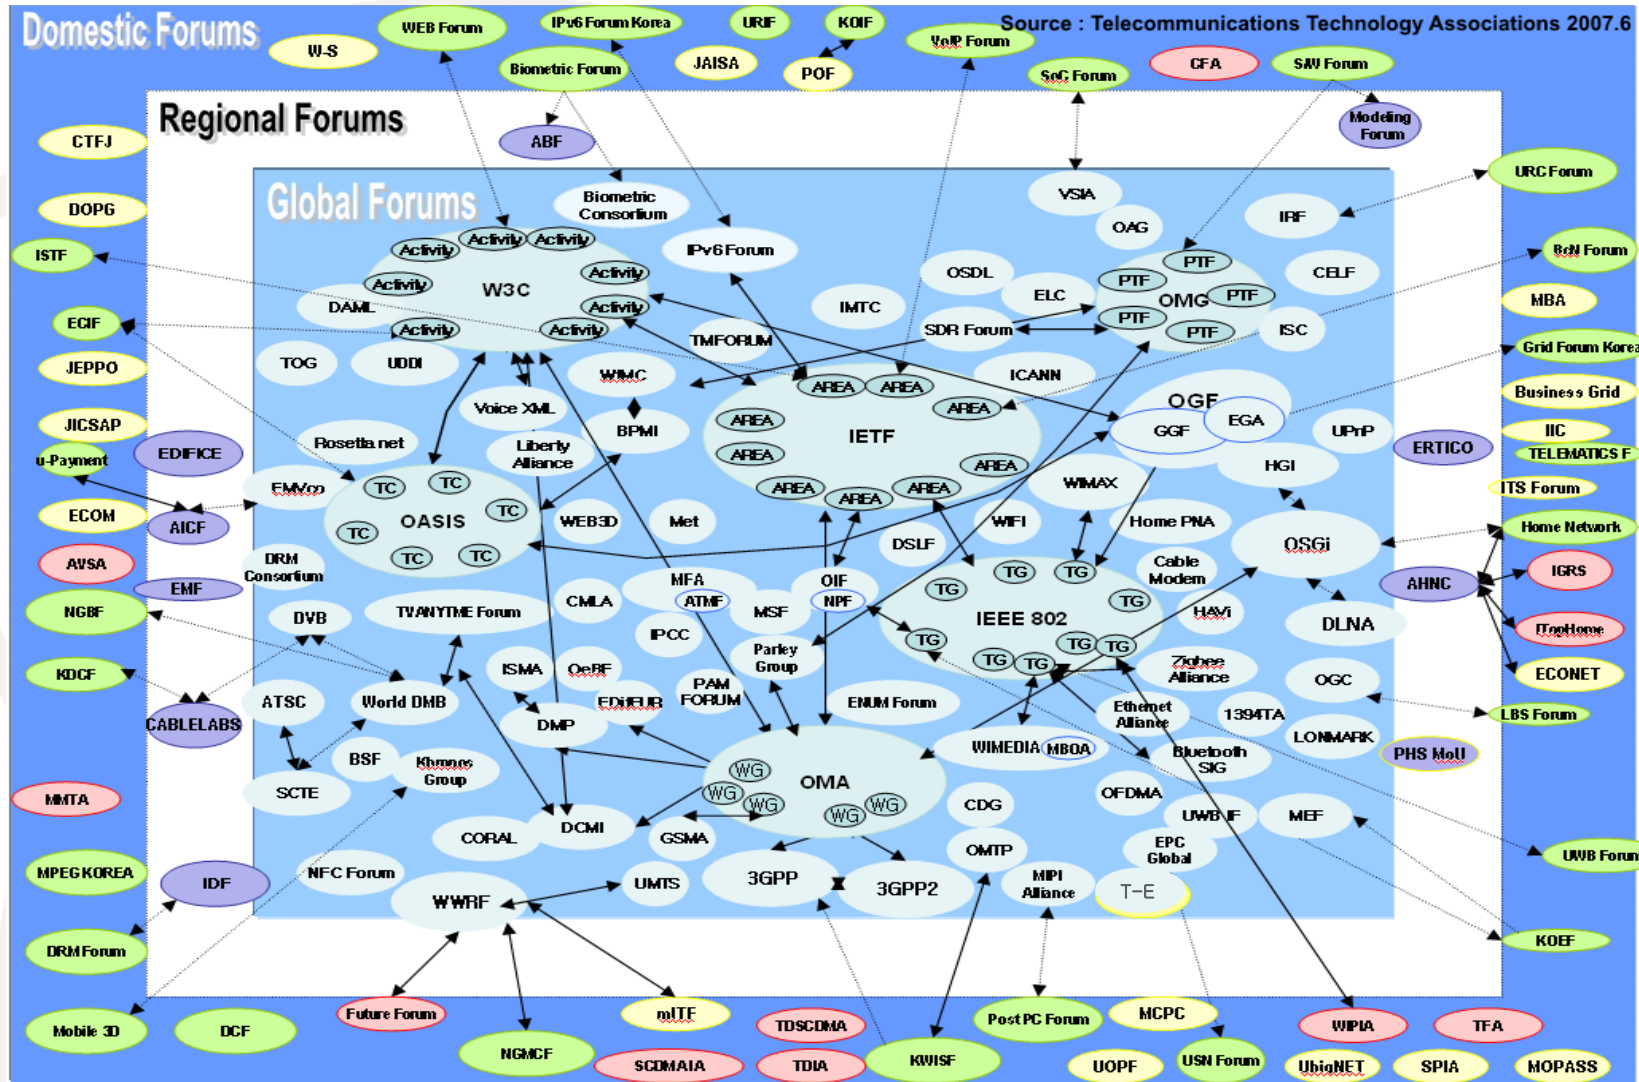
Domestic Forums

Source : Telecommunications Technology Associations 2007.6

W-S
WEB Forum
IPv6 Forum Korea
URF
KOIF
JAISA
POF
Biometric Forum
VoIP Forum
SoC Forum
CFA
SAV Forum
Modeling Forum
CTFJ
DOPG
ISTF
ECIF
JEPPO
JICSAP
u-Payment
EDIFICE
ECOM
AICF
AVSA
EMF
NGBF
KDCF
CABLELABS
MMTA
MPEG KOREA
IDF
DRM Forum
Mobile 3D
DCF
URC Forum
BcN Forum
MBA
Grid Forum Korea
Business Grid
IIC
TELEMATICS F
ITS Forum
Home Network
IGRS
ITopHome
ECONET
LBS Forum
PHS MoU
UWB Forum
KOEF
ERTICO
AHNC

Regional Forums

ABF

Global Forums

Biometric Consortium
Activity
Activity
Activity
Activity
Activity
Activity
Activity
Activity
W3C
DAML
TOG
UDDI
IPv6 Forum
IMTC
OSDL
VSIA
OAG
IRF
CELF
ELC
PTF
PTF
PTF
PTF
PTF
OMG
ISC
SDR Forum
TMFORUM
WMC
ICANN
Voice XML
BPMI
Liberty Alliance
Rosetta net
AREA
AREA
AREA
AREA
AREA
AREA
AREA
AREA
AREA
IETF
OGF
GGF
EGA
UPnP
HGI
EMVco
TC
TC
TC
TC
TC
TC
OASIS
WEB3D
Met
WIMAX
WIFI
DSLF
Home PNA
Cable Modem
OSGi
DRM Consortium
DVB
TV ANYTIME Forum
CMLA
MFA
ATMF
OIF
NPF
MSF
IPCC
TG
TG
TG
TG
TG
TG
TG
TG
TG
IEEE 802
HAVi
DLNA
ISMA
OeBF
Parley Group
PAM FORUM
EDIFIUR
ATSC
World DMB
DMP
ENUM Forum
Zigbee Alliance
OGC
Ethernet Alliance
1394TA
LONMARK
SCTE
BSF
Khronos Group
WG
WG
WG
WG
WG
OMA
WIMEDIA
MBOA
Bluetooth SIG
CORAL
DCMI
GSMA
CDG
OFDMA
UWB IF
MEF
NFC Forum
OMTP
EPC Global
WWRF
UMTS
3GPP
3GPP2
MIPI Alliance
T-E

Future Forum
NGMCF
mITF
SCDMAIA
TDSCDMA
TDIA
KWISF
Post PC Forum
MCPC
UOPF
USN Forum
UbiqNET
WIPIA
SPIA
TFA
MOPASS